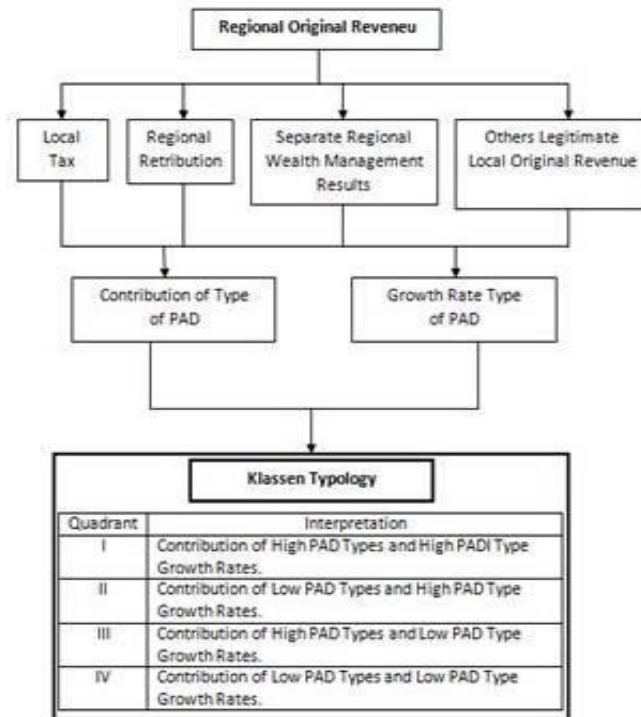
Regional Original Reveneu

Local Tax

Regional Retribution

Separate Regional Wealth Management Results

Others Legitimate Local Original Revenue

Contribution of Type of PAD

Growth Rate Type of PAD

Klassen Typology

| Quadrant | Interpretation |
|---|---|
| I | Contribution of High PAD Types and High PADI Type Growth Rates. |
| II | Contribution of Low PAD Types and High PAD Type Growth Rates. |
| III | Contribution of High PAD Types and Low PAD Type Growth Rates. |
| IV | Contribution of Low PAD Types and Low PAD Type Growth Rates. |